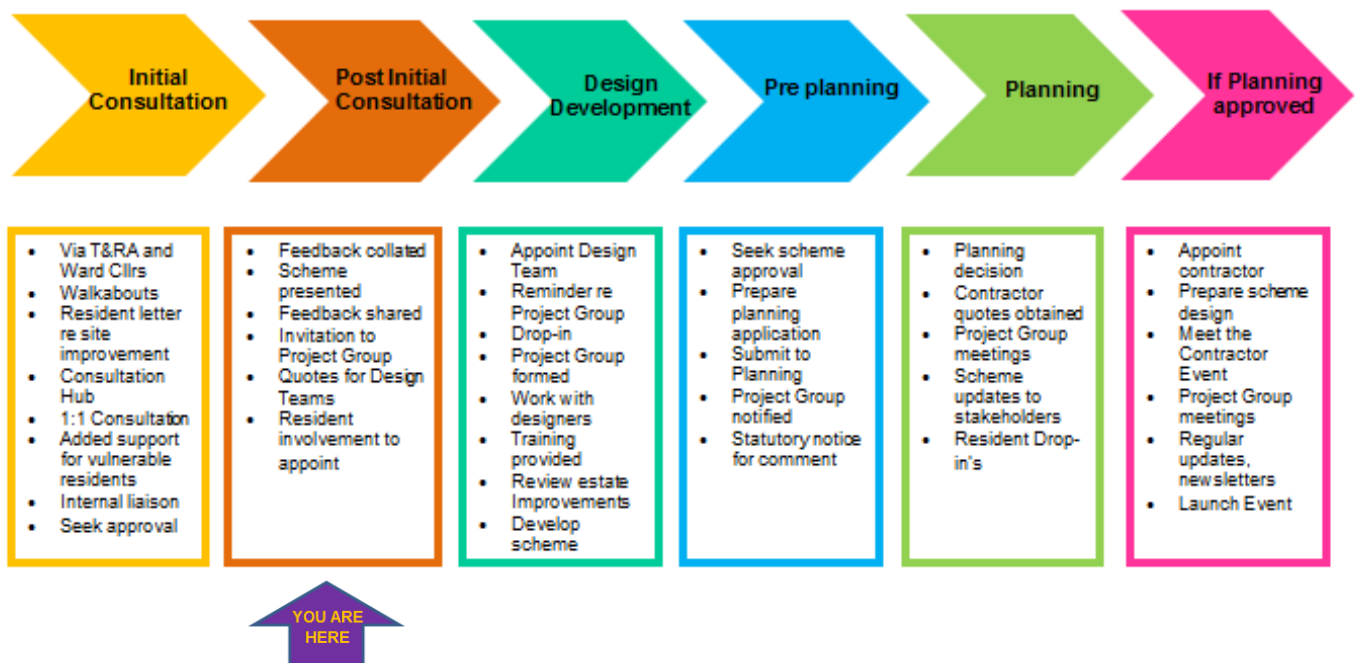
Initial Consultation

Post Initial Consultation

Design Development

Pre planning

Planning

If Planning approved

- Via T&RA and Ward Cllrs
- Walkabouts
- Resident letter re site improvement
- Consultation Hub
- 1:1 Consultation
- Added support for vulnerable residents
- Internal liaison
- Seek approval

- Feedback collated
- Scheme presented
- Feedback shared
- Invitation to Project Group
- Quotes for Design Teams
- Resident involvement to appoint

- Appoint Design Team
- Reminder re Project Group
- Drop-in
- Project Group formed
- Work with designers
- Training provided
- Review estate Improvements
- Develop scheme

- Seek scheme approval
- Prepare planning application
- Submit to Planning
- Project Group notified
- Statutory notice for comment

- Planning decision
- Contractor quotes obtained
- Project Group meetings
- Scheme updates to stakeholders
- Resident Drop-in's

- Appoint contractor
- Prepare scheme design
- Meet the Contractor Event
- Project Group meetings
- Regular updates, newsletters
- Launch Event

YOU ARE HERE